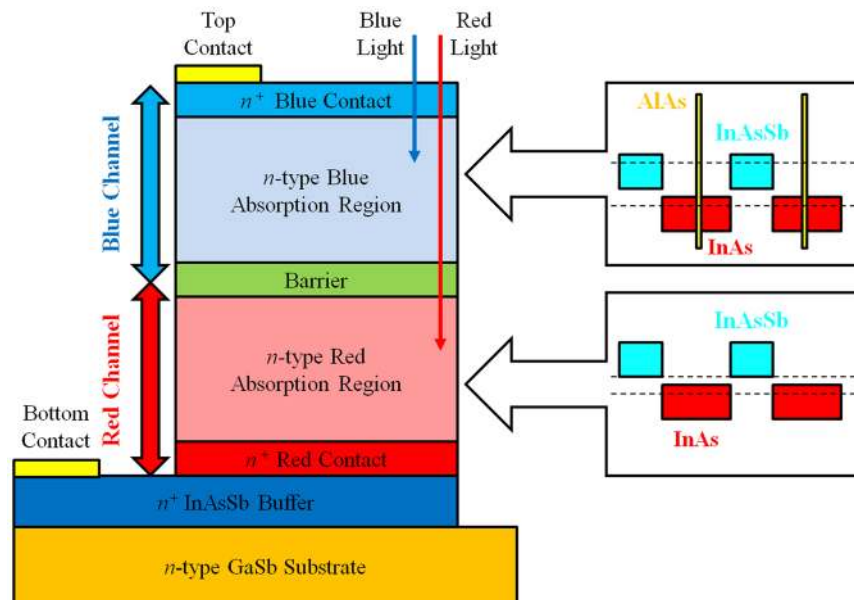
Top Contact

Blue Light

Red Light

$n^+$ Blue Contact

Blue Channel

$n$-type Blue Absorption Region

Barrier

Red Channel

$n$-type Red Absorption Region

Bottom Contact

$n^+$ Red Contact

$n^+$ InAsSb Buffer

$n$-type GaSb Substrate

AlAs

InAsSb

InAs

InAsSb

InAs